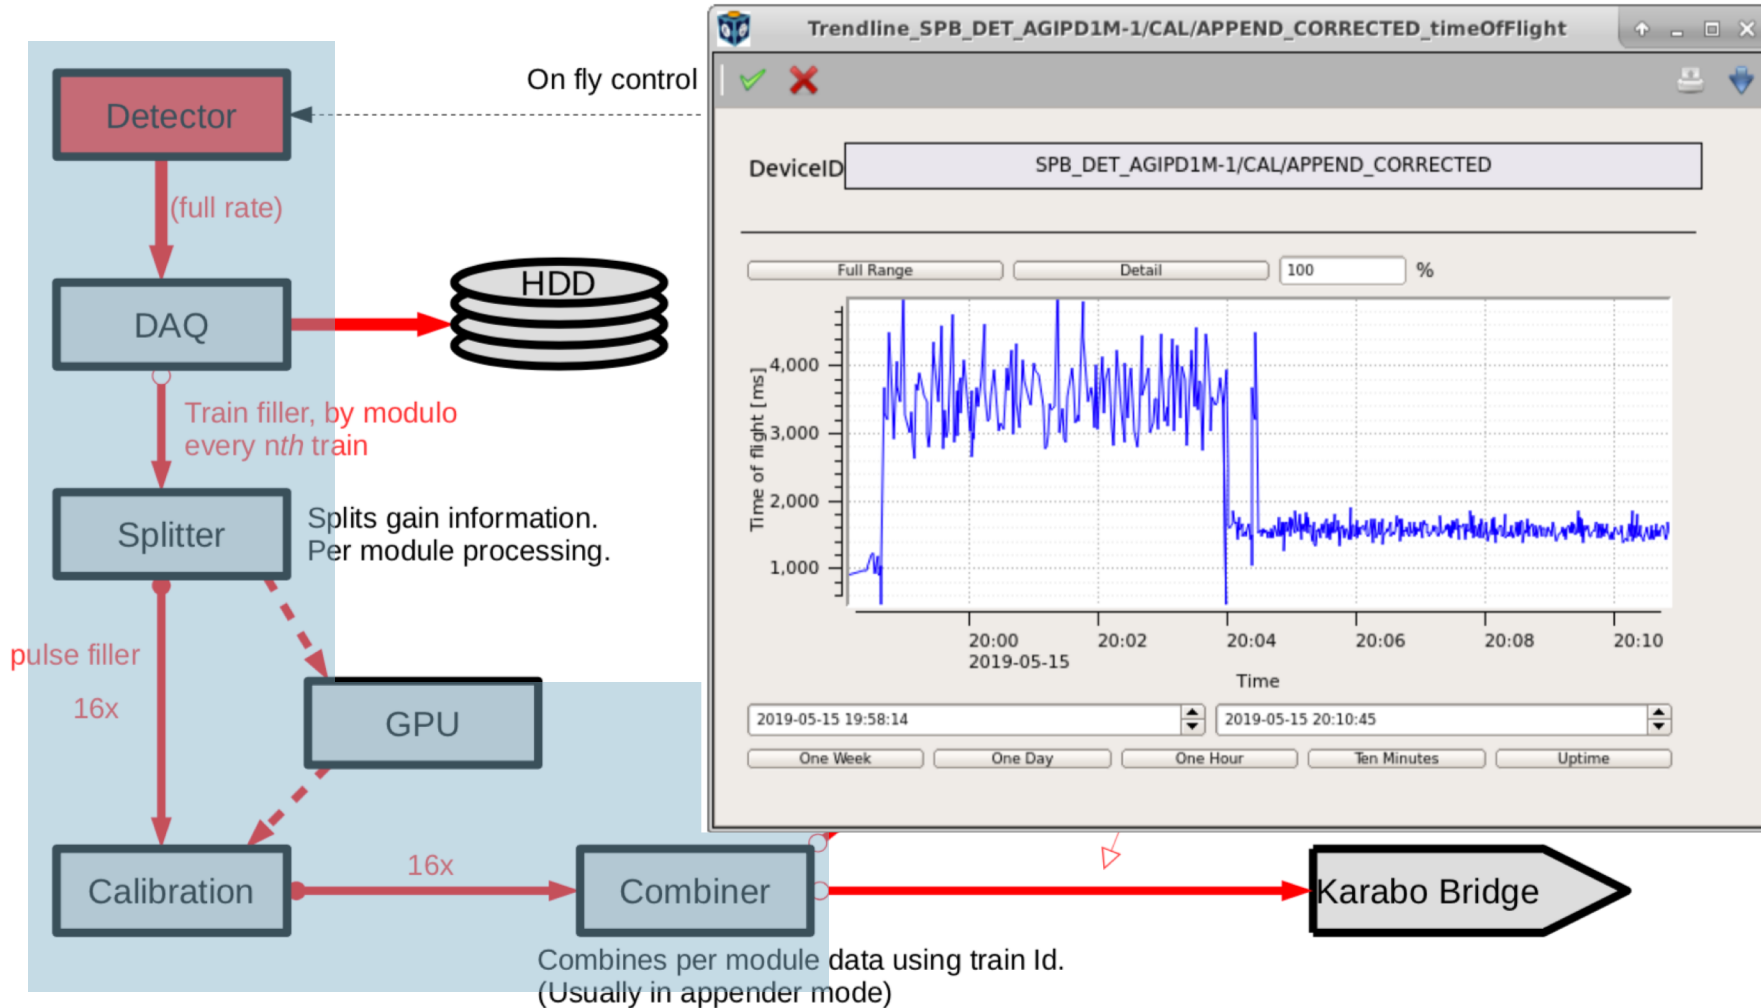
Detector

On fly control

(full rate)

HDD

DAQ

Train filler, by modulo every nth train

Splitter

Splits gain information. Per module processing.

pulse filler

16x

GPU

Calibration

16x

Combiner

Karabo Bridge

Combines per module data using train Id. (Usually in appender mode)

Trendline_SPB_DET_AGIPD1M-1/CAL/APPEND_CORRECTED_timeOfFlight

DeviceID SPB_DET_AGIPD1M-1/CAL/APPEND_CORRECTED

Full Range Detail 100 %

Time of flight [ms]

4,000
3,000
2,000
1,000

20:00
2019-05-15
20:02
20:04
20:06
20:08
20:10

Time

2019-05-15 19:58:14
2019-05-15 20:10:45

One Week One Day One Hour Ten Minutes Uptime